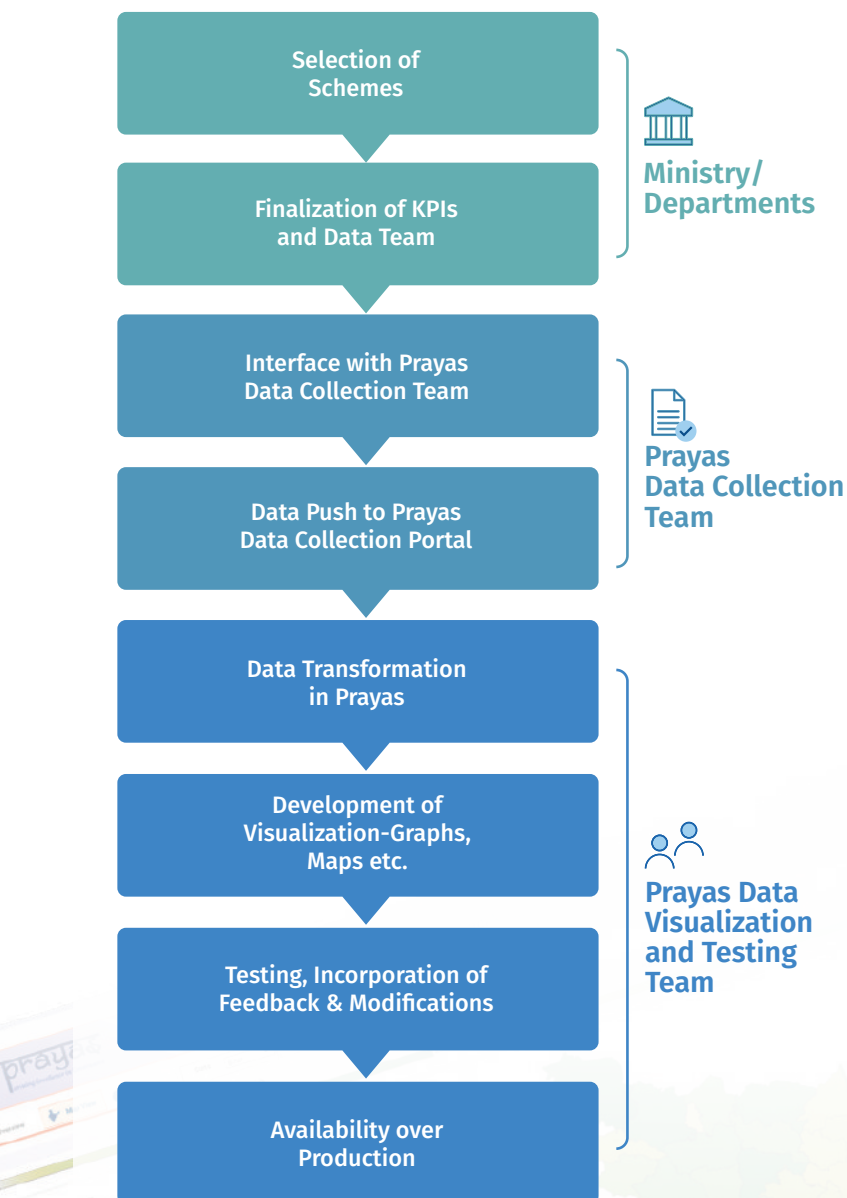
Selection of Schemes

Finalization of KPIs and Data Team

Ministry/ Departments

Interface with Prayas Data Collection Team

Data Push to Prayas Data Collection Portal

Prayas Data Collection Team

Data Transformation in Prayas

Development of Visualization-Graphs, Maps etc.

Testing, Incorporation of Feedback & Modifications

Availability over Production

Prayas Data Visualization and Testing Team

prayas